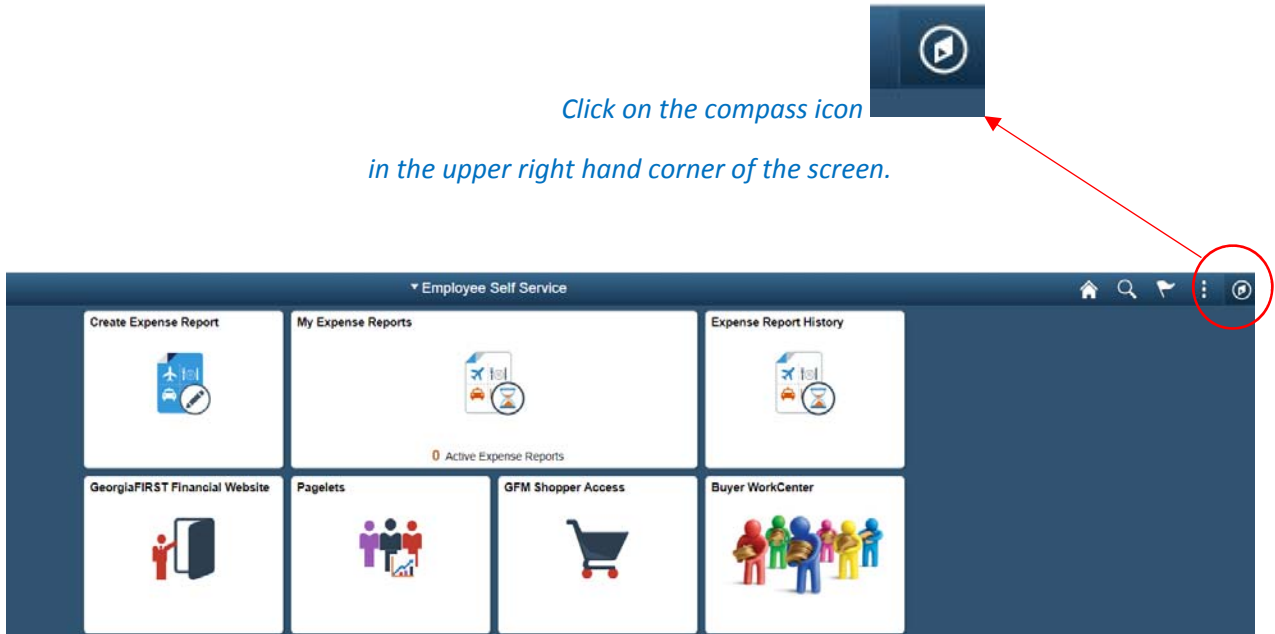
Click on the compass icon

in the upper right hand corner of the screen.

▾ Employee Self Service

Create Expense Report

My Expense Reports

0 Active Expense Reports

Expense Report History

GeorgiaFIRST Financial Website

Pagelets

GFM Shopper Access

Buyer WorkCenter